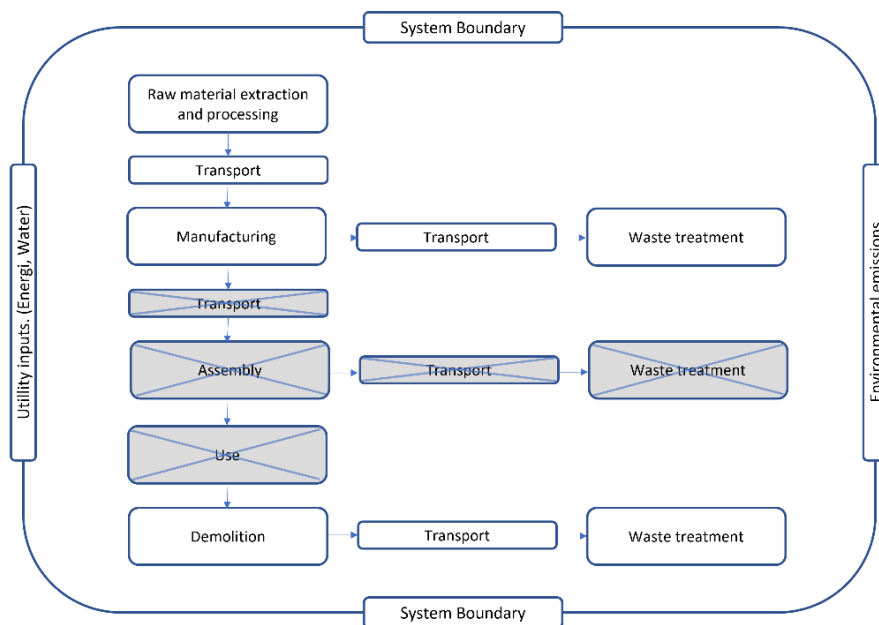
System Boundary

Utility inputs. (Energi, Water)

Raw material extraction and processing

Transport

Manufacturing

Transport

Waste treatment

Transport

Assembly

Transport

Waste treatment

Use

Demolition

Transport

Waste treatment

Environmental emissions

System Boundary